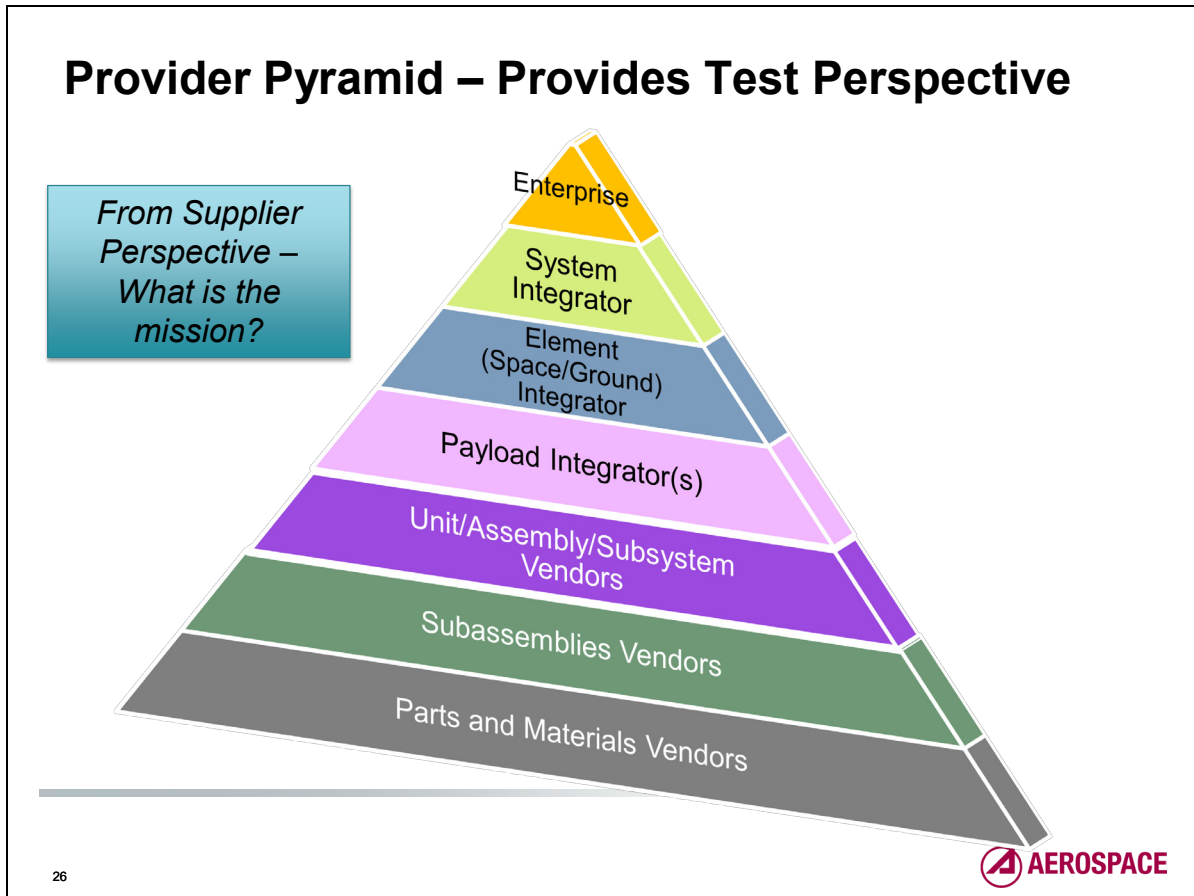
Provider Pyramid – Provides Test Perspective

From Supplier Perspective – What is the mission?

Enterprise

System Integrator

Element (Space/Ground) Integrator

Payload Integrator(s)

Unit/Assembly/Subsystem Vendors

Subassemblies Vendors

Parts and Materials Vendors

26

AEROSPACE